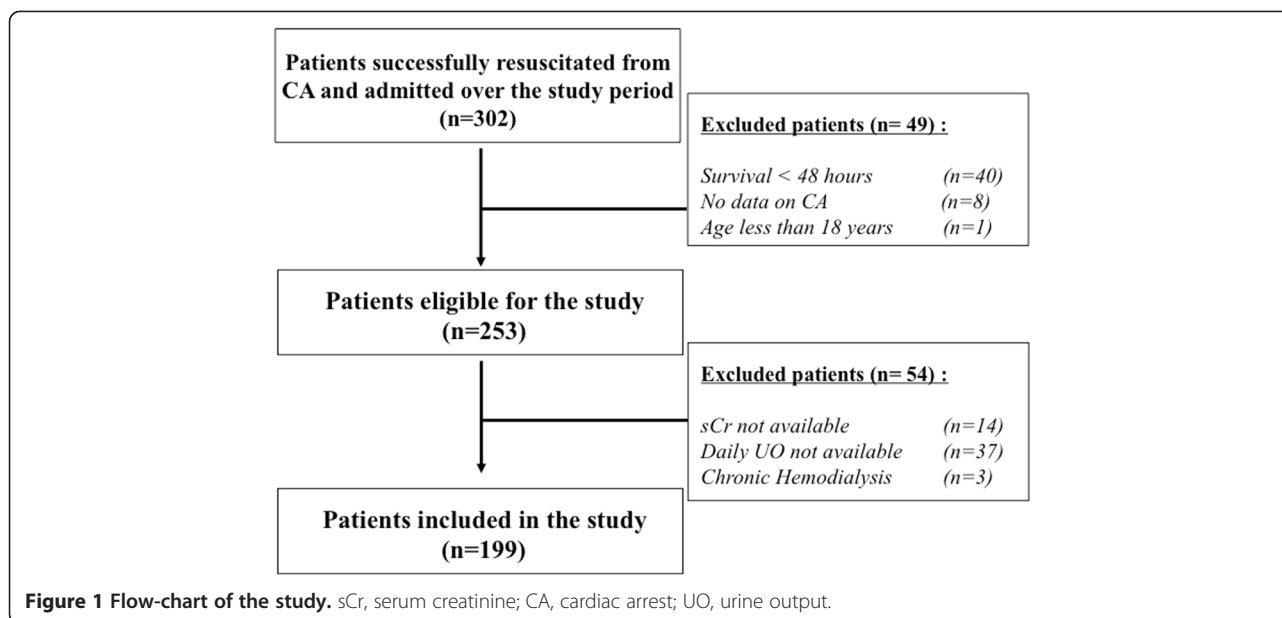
Patients successfully resuscitated from CA and admitted over the study period (n=302)

Excluded patients (n= 49) :

Survival < 48 hours (n=40)
No data on CA (n=8)
Age less than 18 years (n=1)

Patients eligible for the study (n=253)

Excluded patients (n= 54) :

sCr not available (n=14)
Daily UO not available (n=37)
Chronic Hemodialysis (n=3)

Patients included in the study (n=199)

Figure 1 Flow-chart of the study. sCr, serum creatinine; CA, cardiac arrest; UO, urine output.